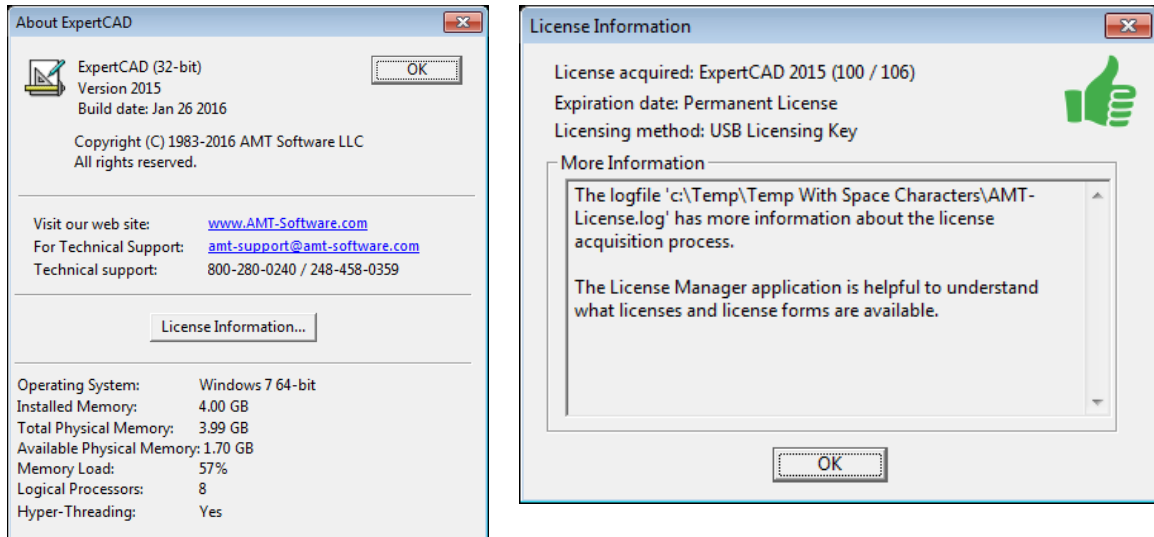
About ExpertCAD

ExpertCAD (32-bit)
Version 2015
Build date: Jan 26 2016

OK

Copyright (C) 1983-2016 AMT Software LLC
All rights reserved.

Visit our web site: www.AMT-Software.com
For Technical Support: amt-support@amt-software.com
Technical support: 800-280-0240 / 248-458-0359

License Information...

Operating System: Windows 7 64-bit
Installed Memory: 4.00 GB
Total Physical Memory: 3.99 GB
Available Physical Memory: 1.70 GB
Memory Load: 57%
Logical Processors: 8
Hyper-Threading: Yes

License Information

License acquired: ExpertCAD 2015 (100 / 106)
Expiration date: Permanent License
Licensing method: USB Licensing Key

More Information

The logfile 'c:\Temp\Temp With Space Characters\AMT-License.log' has more information about the license acquisition process.

The License Manager application is helpful to understand what licenses and license forms are available.

OK